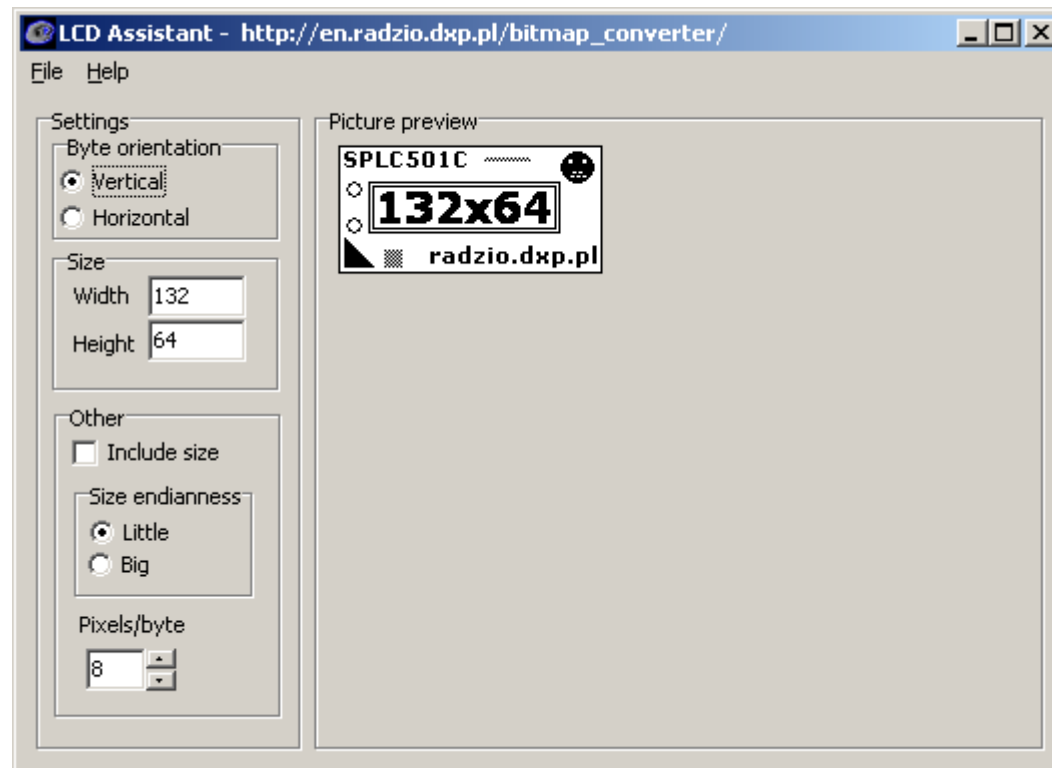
LCD Assistant - http://en.radzio.dxp.pl/bitmap_converter/

File Help

Settings

Byte orientation

Vertical

Horizontal

Size

Width 132

Height 64

Other

Include size

Size endianness

Little

Big

Pixels/byte

8

Picture preview

SPLC501C

132x64

radzio.dxp.pl